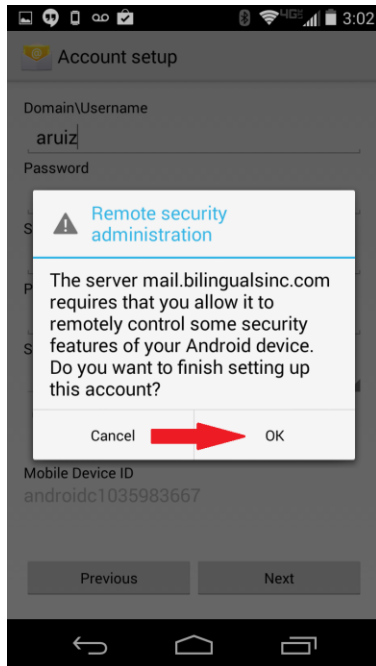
4G 3:02

Account setup

Domain\Username

aruiz

Password

Remote security administration

The server mail.bilingualsinc.com requires that you allow it to remotely control some security features of your Android device. Do you want to finish setting up this account?

Cancel

OK

Mobile Device ID

androidc1035983667

Previous

Next